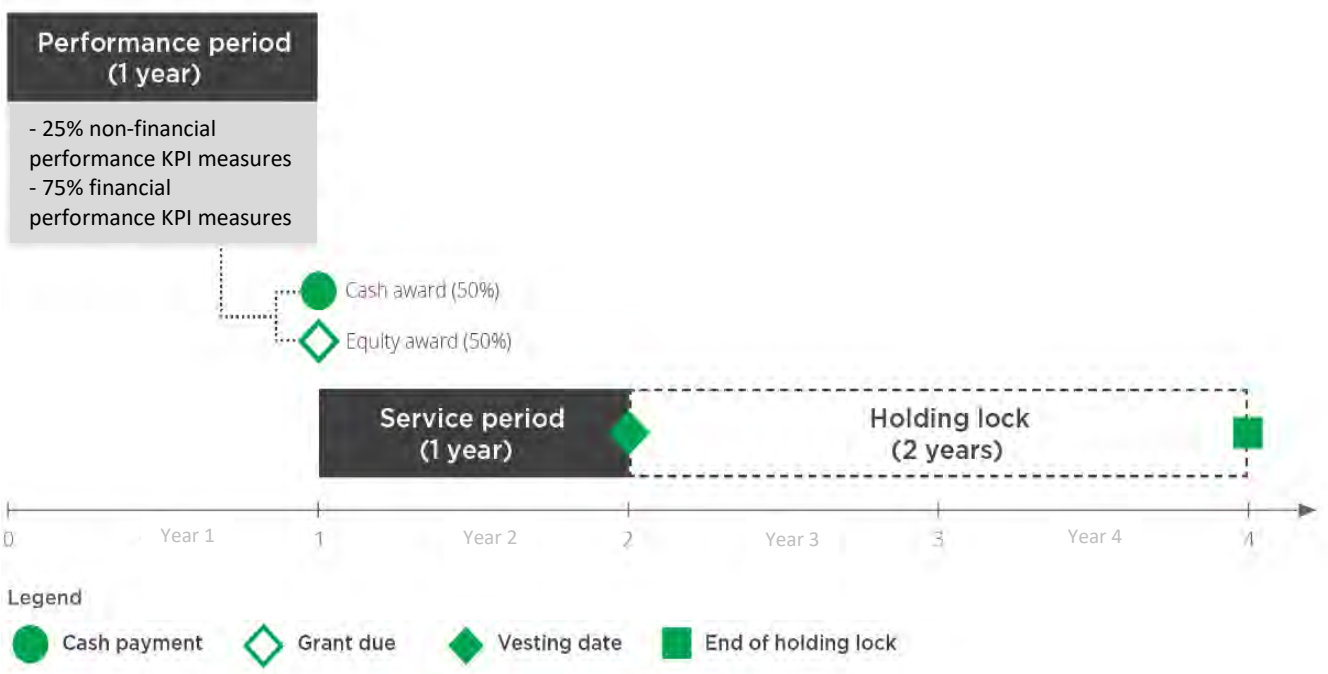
Performance period
(1 year)

- 25% non-financial performance KPI measures
- 75% financial performance KPI measures

Cash award (50%)

Equity award (50%)

Service period
(1 year)

Holding lock
(2 years)

0
Year 1
1
Year 2
2
Year 3
3
Year 4
4

Legend

Cash payment
Grant due
Vesting date
End of holding lock